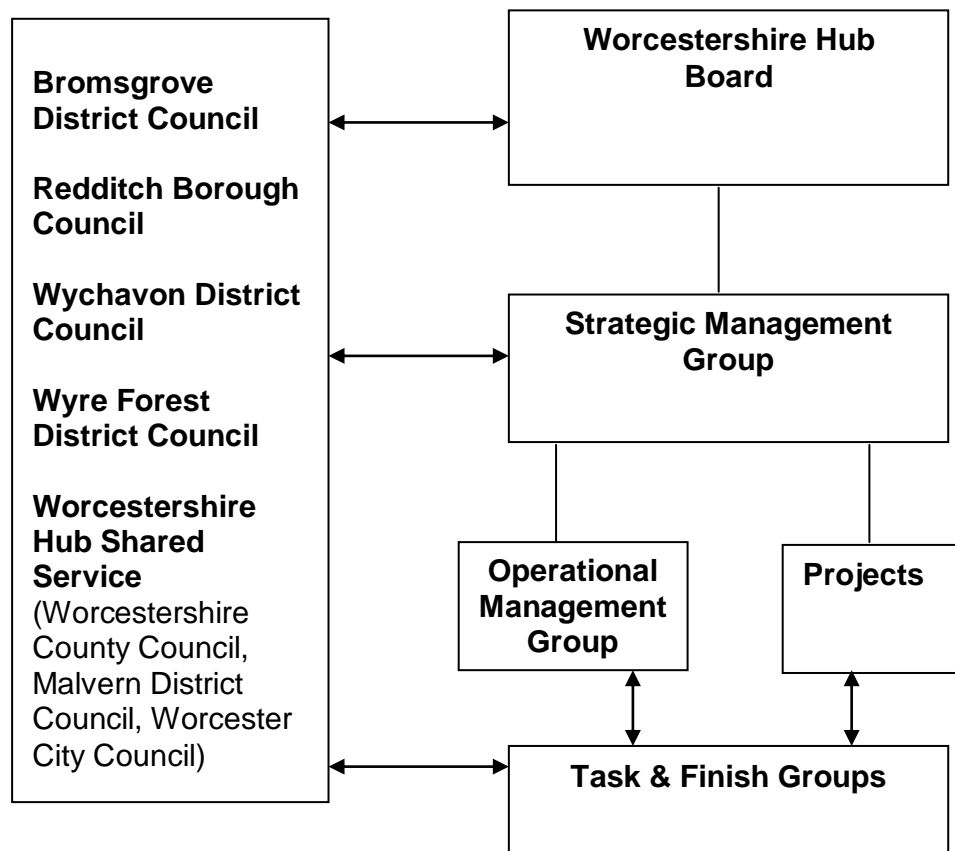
**Bromsgrove District Council**

**Redditch Borough Council**

**Wychavon District Council**

**Wyre Forest District Council**

**Worcestershire Hub Shared Service** (Worcestershire County Council, Malvern District Council, Worcester City Council)

**Worcestershire Hub Board**

**Strategic Management Group**

**Operational Management Group**

**Projects**

**Task & Finish Groups**